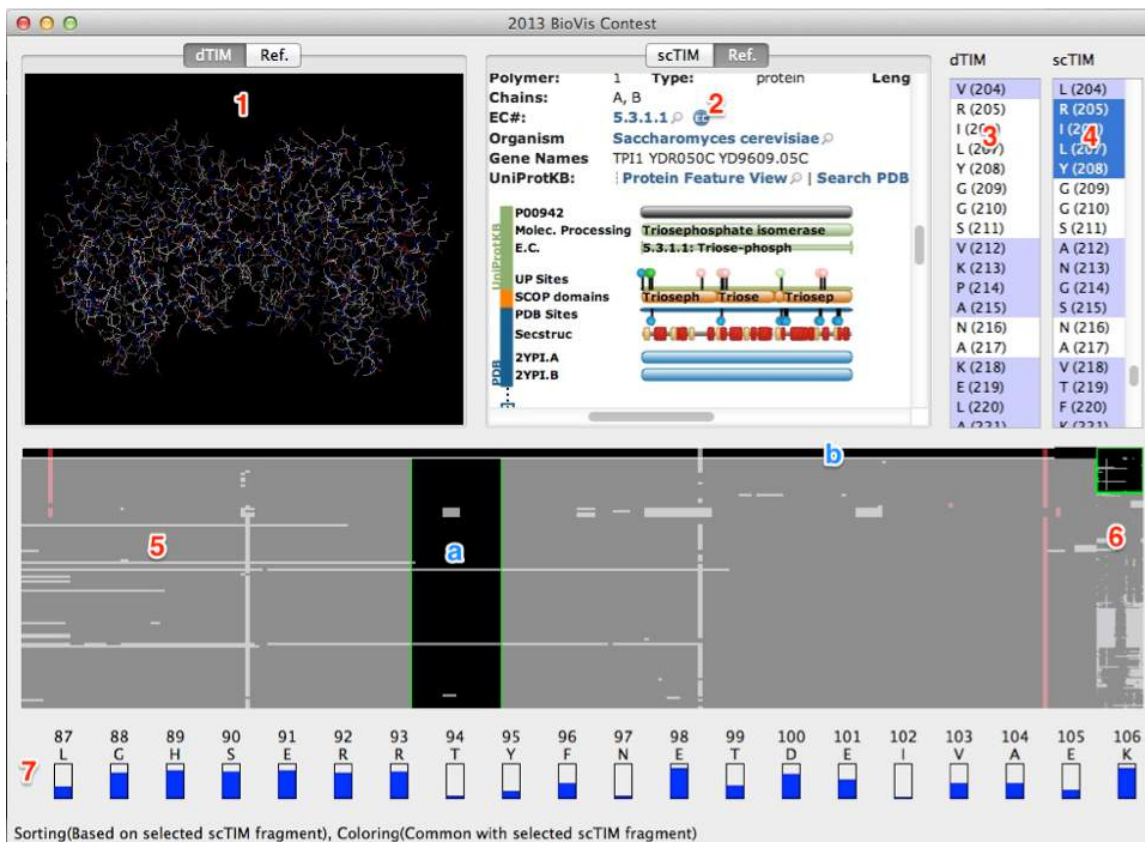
2013 BioVis Contest

dTIM Ref.

1

scTIM Ref.

Polymer: 1 Type: protein Leng
Chains: A, B
EC#: 5.3.1.1 2
Organism Saccharomyces cerevisiae
Gene Names TPI1 YDR050C YD9609.05C
UniProtKB: Protein Feature View | Search PDB

UniProtKB
P00942
Molec. Processing Triosephosphate isomerase
E.C. 5.3.1.1: Triose-phosph
UP Sites
SCOP domains Trioseph Triose Triosep
PDB
PDB Sites
Secstruc
2YPI.A
2YPI.B

dTIM
V (204)
R (205)
I (20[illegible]) 3
L (207)
Y (208)
G (209)
G (210)
S (211)
V (212)
K (213)
P (214)
A (215)
N (216)
A (217)
K (218)
E (219)
L (220)
A (221)

scTIM
L (204)
R (205)
I (2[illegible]) 4
L (207)
Y (208)
G (209)
G (210)
S (211)
A (212)
N (213)
G (214)
S (215)
N (216)
A (217)
V (218)
T (219)
F (220)
K (221)

b

5

a

6

7

| 87 | 88 | 89 | 90 | 91 | 92 | 93 | 94 | 95 | 96 | 97 | 98 | 99 | 100 | 101 | 102 | 103 | 104 | 105 | 106 |
|---|---|---|---|---|---|---|---|---|---|---|---|---|---|---|---|---|---|---|---|
| L | G | H | S | E | R | R | T | Y | F | N | E | T | D | E | I | V | A | E | K |

Sorting(Based on selected scTIM fragment), Coloring(Common with selected scTIM fragment)